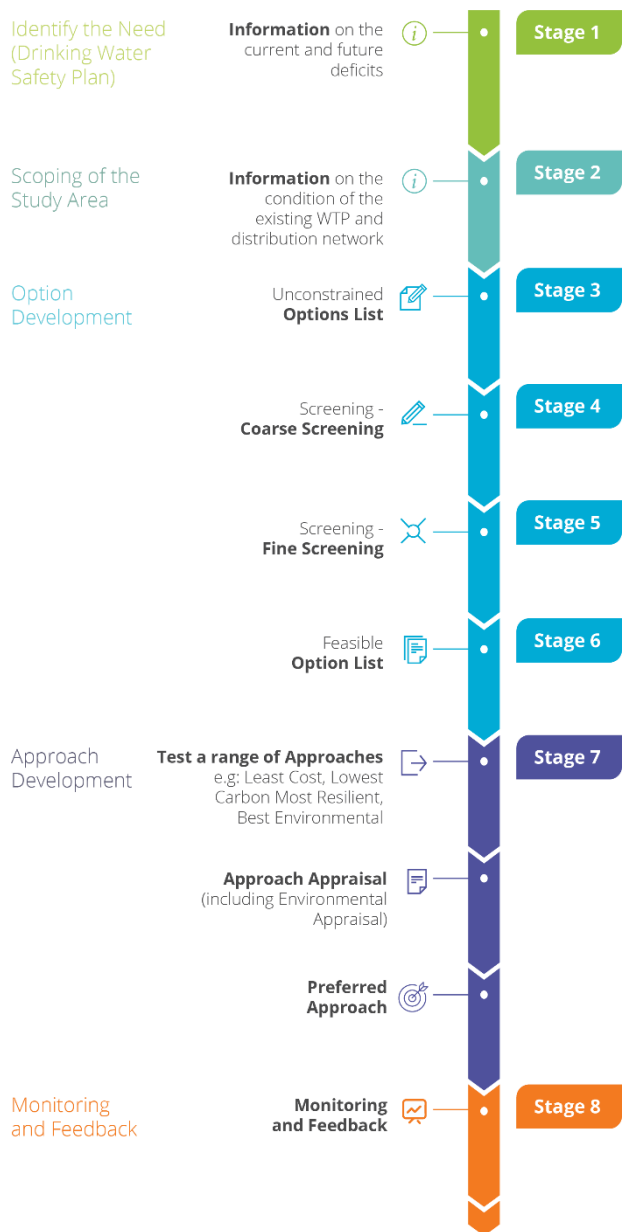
Identify the Need (Drinking Water Safety Plan)

**Information** on the current and future deficits

Stage 1

Scoping of the Study Area

**Information** on the condition of the existing WTP and distribution network

Stage 2

Option Development

Unconstrained **Options List**

Stage 3

Screening - **Coarse Screening**

Stage 4

Screening - **Fine Screening**

Stage 5

Feasible **Option List**

Stage 6

Approach Development

**Test a range of Approaches** e.g: Least Cost, Lowest Carbon Most Resilient, Best Environmental

Stage 7

**Approach Appraisal** (including Environmental Appraisal)

**Preferred Approach**

Monitoring and Feedback

**Monitoring and Feedback**

Stage 8